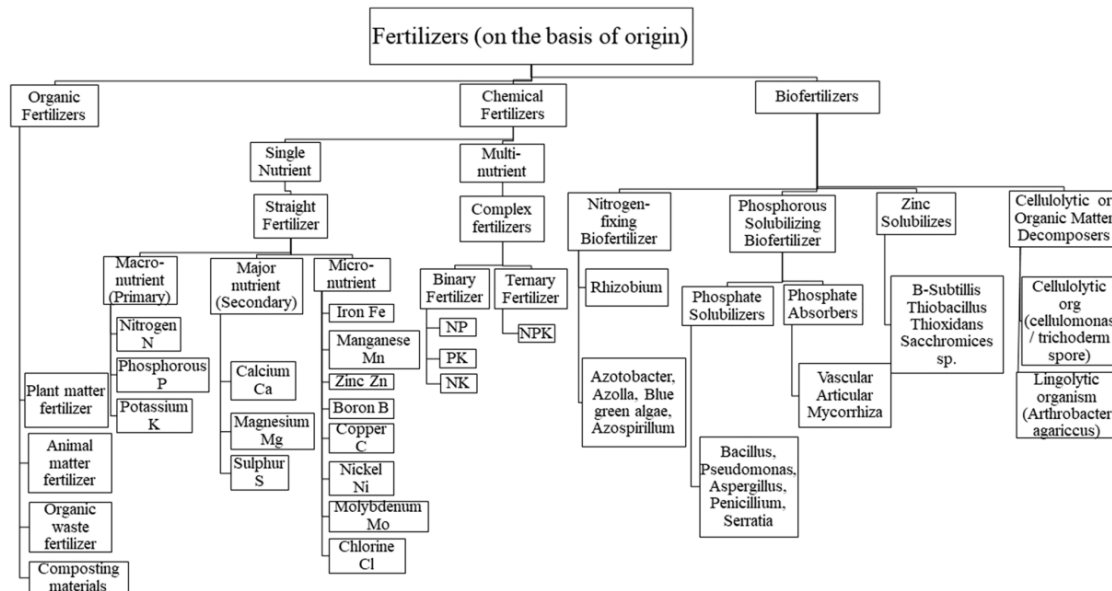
Fertilizers (on the basis of origin)

Organic Fertilizers

Plant matter fertilizer

Animal matter fertilizer

Organic waste fertilizer

Composting materials

Chemical Fertilizers

Single Nutrient

Straight Fertilizer

Macro-nutrient (Primary)

Nitrogen N

Phosphorous P

Potassium K

Major nutrient (Secondary)

Calcium Ca

Magnesium Mg

Sulphur S

Micro-nutrient

Iron Fe

Manganese Mn

Zinc Zn

Boron B

Copper C

Nickel Ni

Molybdenum Mo

Chlorine Cl

Multi-nutrient

Complex fertilizers

Binary Fertilizer

NP

PK

NK

Ternary Fertilizer

NPK

Biofertilizers

Nitrogen-fixing Biofertilizer

Rhizobium

Azotobacter, Azolla, Blue green algae, Azospirillum

Phosphorous Solubilizing Biofertilizer

Phosphate Solubilizers

Bacillus, Pseudomonas, Aspergillus, Penicillium, Serratia

Phosphate Absorbers

Vascular Articular Mycorrhiza

Zinc Solubilizes

B-Subtillis Thiobacillus Thioxidans Sacchromices sp.

Cellulolytic or Organic Matter Decomposers

Cellulolytic org (cellulomonas / trichoderm spore)

Lingolytic organism (Arthrobacter agariccus)